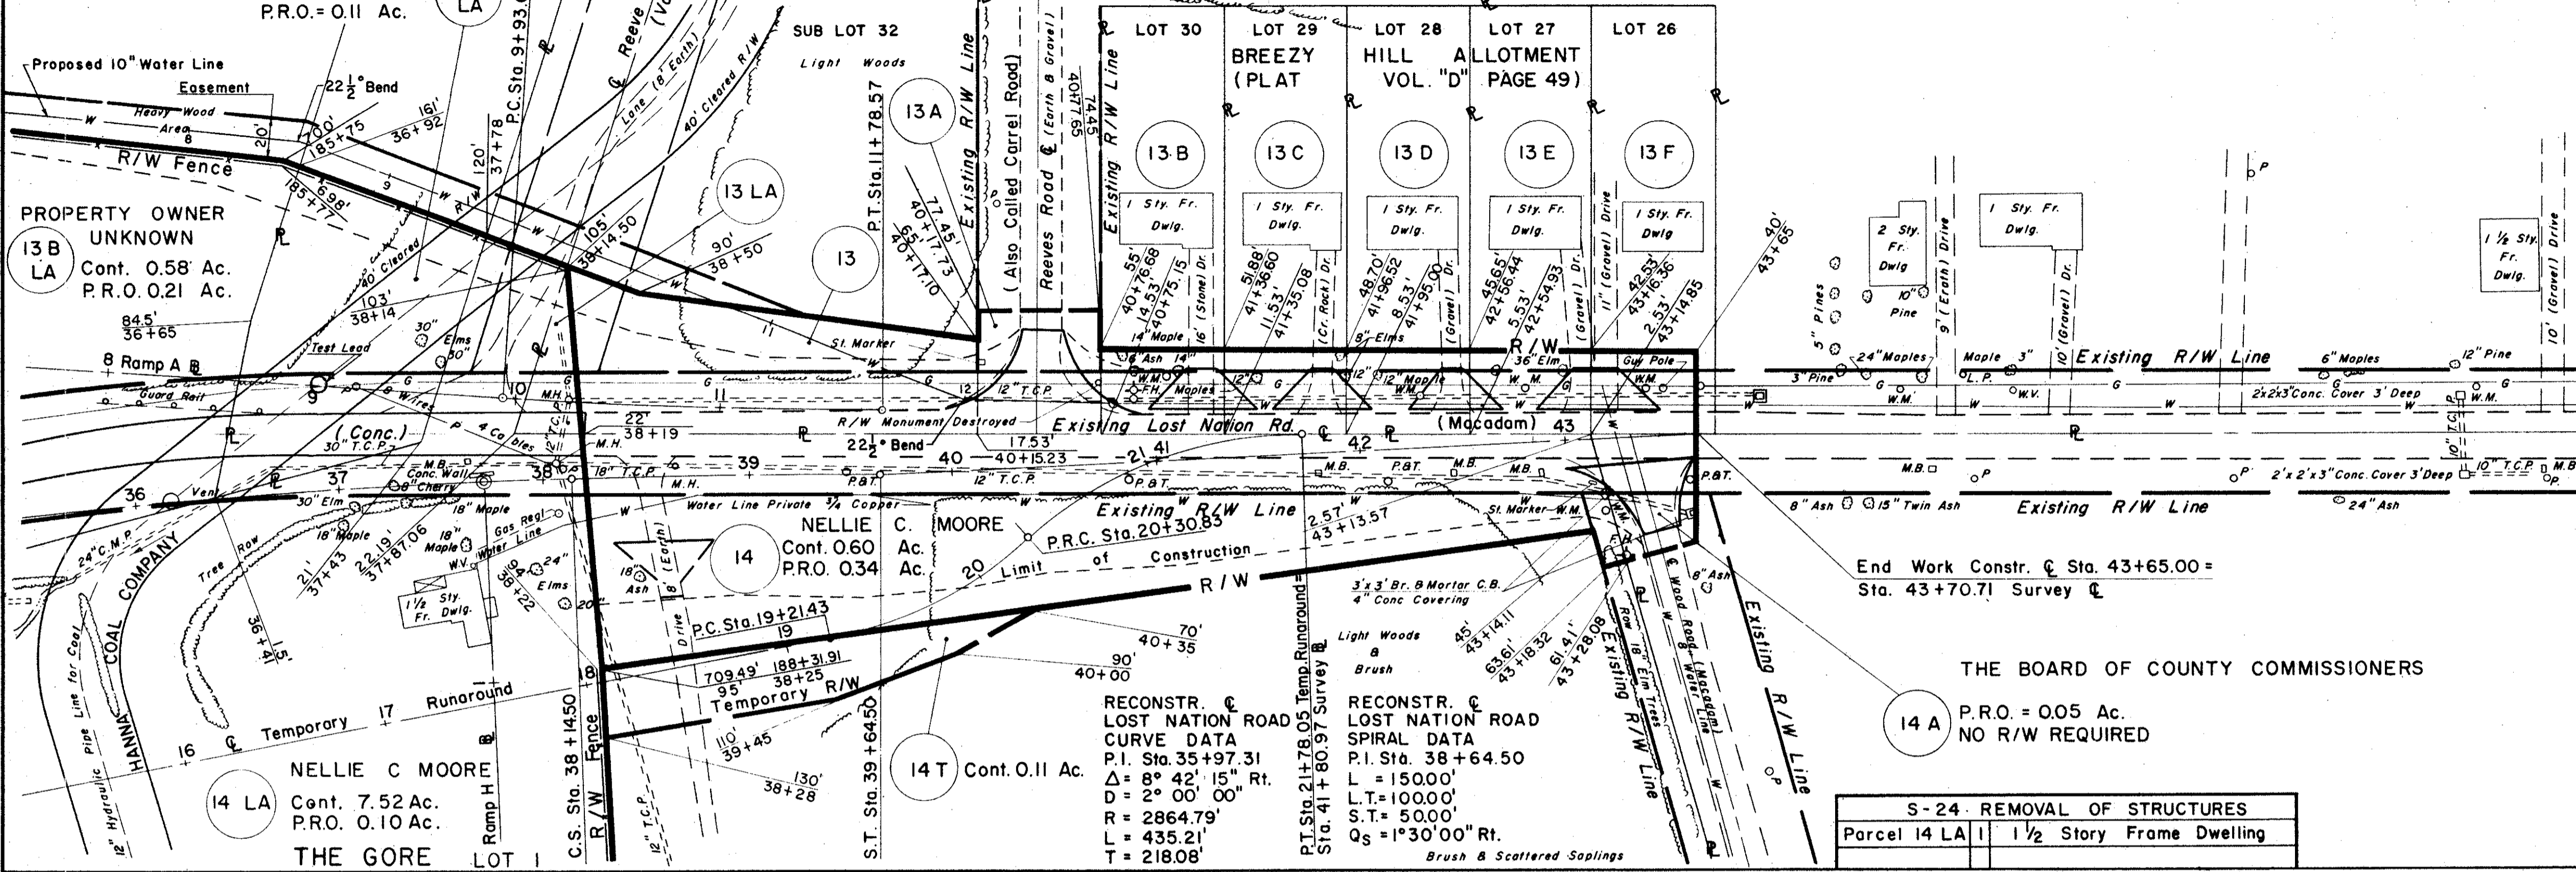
P.R.O.= 0.11 Ac.
LA
Proposed 10" Water Line
Easement
$22\frac{1}{2}$° Bend
Heavy Wood Area
R/W Fence
20'
100'
185+75
161'
36+92
185+77
6.98'
P.C. Sta. 9+93.
37+78
120'
Reeve
Lane (8' Earth)
40' Cleared R/W
SUB LOT 32
Light Woods
P.T. Sta. 11+78.57
13 A
Existing R/W Line
(Also Called Carrel Road)
Reeves Road ℄ (Earth & Gravel)
40+17.65
74.45
Existing R/W Line
LOT 30
LOT 29
LOT 28
LOT 27
LOT 26
BREEZY
HILL ALLOTMENT
(PLAT
VOL. "D" PAGE 49)
13 B
13 C
13 D
13 E
13 F
1 Sty. Fr. Dwlg.
1 Sty. Fr. Dwlg.
1 Sty. Fr. Dwlg.
1 Sty. Fr. Dwlg.
1 Sty. Fr. Dwlg
PROPERTY OWNER UNKNOWN
13 B LA
Cont. 0.58 Ac.
P.R.O. 0.21 Ac.
13 LA
105'
38+14.50
90'
38+50
13
77.45'
40+17.73
65'
40+17.10
55'
40+76.68
14.53'
40+75.15
16' (Stone) Dr.
51.88'
41+36.60
11.53'
41+35.08
(Cr. Rock) Dr.
48.70'
41+96.52
8.53'
41+95.00
(Gravel) Dr.
45.65'
42+56.44
5.53'
42+54.93
(Gravel) Dr.
11' (Gravel) Drive
42.53'
43+16.36
2.53'
43+14.85
40'
43+65
40' Cleared
103'
38+14
84.5'
36+65
30"
Elms 30"
St. Marker
14" Maple
8" Ash 14"
8" Elms
Test Lead
8 Ramp A ℄
Guard Rail
9
8 Wires
10
M.H.
11
G
12
12" T.C.P.
W.M.
F.H.
Maples
12" Maple
36" Elm
Guy Pole
W.M.
R/W
2 Sty. Fr. Dwlg
10" Pine
9' (Earth) Drive
1 Sty. Fr. Dwlg.
10' (Gravel) Dr.
1½ Sty. Fr. Dwlg.
10' (Gravel) Drive
5" Pines
24" Maples
Maple 3"
L.P.
Existing R/W Line
6" Maples
12" Pine
3" Pine
W.M.
W.V.
2x2x3 Conc. Cover 3' Deep
W.M.
22'
38+19
(Conc.)
30" T.C.P.
4 Cables
M.H.
R/W Monument Destroyed
$22\frac{1}{2}$° Bend
17.53'
40+15.23
Existing Lost Nation Rd.
41
42
(Macadam)
43
10" T.C.P.
M.B.
Conc. Wall
8" Cherry
37
38
39
40
P.B.T.
12" T.C.P.
P.B.T.
M.B.
P.&T.
M.B.
M.B.
P.B.T.
36
Vent
30" Elm
18" T.C.P.
M.H.
18" Maple
Water Line Private ¾ Copper
Existing R/W Line
2.57'
43+13.57
St. Marker W.M.
8" Ash
15" Twin Ash
Existing R/W Line
24" Ash
2' x 2' x 3" Conc. Cover 3' Deep
10" T.C.P.
M.B.
24" C.M.P.
COAL COMPANY
Tree Row
18" Maple
21'
37+43
22.19'
37+87.06
18" Maple
Gas Reg.
W.V.
Water Line
24"
38+22
Elms
NELLIE C. MOORE
14
Cont. 0.60 Ac.
P.R.O. 0.34 Ac.
P.R.C. Sta. 20+30.83
20 Limit of Construction
R/W
3'x3' Br. & Mortar C.B.
4" Conc Covering
End Work Constr. ℄ Sta. 43+65.00 =
Sta. 43+70.71 Survey ℄
18" Ash
8' (Earth) Drive
1½ Sty. Fr. Dwlg.
20"
P.C. Sta. 19+21.43
19
70'
40+35
90'
40+00
Light Woods & Brush
45'
43+14.11
63.61'
43+18.32
61.41'
43+28.08
Row 18" Elm Trees
Existing R/W Line
8' Wood Road (Macadam)
Water Line
8" Ash
Existing R/W Line
THE BOARD OF COUNTY COMMISSIONERS
12" Hydraulic Pipe Line for Coal
HANNA
36+41
15'
18
709.49'
188+31.91
95'
38+25
Temporary R/W
110'
39+45
130'
38+28
17
Temporary Runaround
16
℄
14 T
Cont. 0.11 Ac.
RECONSTR. ℄
LOST NATION ROAD
CURVE DATA
P.I. Sta. 35+97.31
$\Delta$= 8° 42' 15" Rt.
D = 2° 00' 00"
R = 2864.79'
L = 435.21'
T = 218.08'
P.T. Sta. 21+78.05 Temp. Runaround =
Sta. 41+80.97 Survey ℄
RECONSTR. ℄
LOST NATION ROAD
SPIRAL DATA
P.I. Sta. 38+64.50
L = 150.00'
L.T.= 100.00'
S.T.= 50.00'
$Q_S$ = 1°30'00" Rt.
Brush & Scattered Saplings
14 A
P.R.O. = 0.05 Ac.
NO R/W REQUIRED
14 LA
NELLIE C MOORE
Cont. 7.52 Ac.
P.R.O. 0.10 Ac.
THE GORE LOT 1
Ramp H
C.S. Sta. 38+14.50
R/W Fence
12" T.C.P.
S.T. Sta. 39+64.50
| S-24 REMOVAL OF STRUCTURES | | |
|---|---|---|
| Parcel 14 LA | 1 | 1½ Story Frame Dwelling |
| | | |